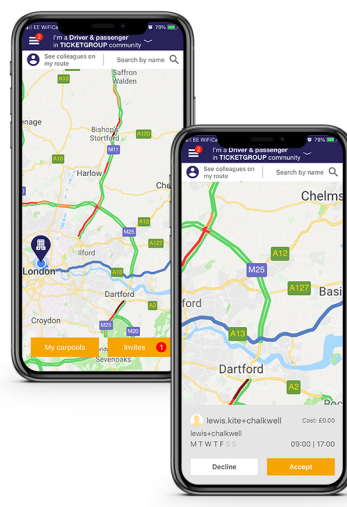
EE WiFiCa 79%

2

I'm a Driver & passenger in TICKETGROUP community

See colleagues on my route

Search by name

Saffron Walden

enage

Bishop's Stortford

A120

M11

A10

Harlow

Che

A12

M25

A127

Ilford

London

A13

Dartford

A2

Croydon

M25

M20

Sevenoaks

My carpools

Invites 1

EE WiFiCa 79%

2

I'm a Driver & passenger in TICKETGROUP community

See colleagues on my route

Search by name

Chelms

A12

M25

A127

Basi

A13

Dartford

A2

lewis.kite+chalkwell

Cost: £0.00

lewis+chalkwell

M T W T F S S

09:00 | 17:00

Decline

Accept